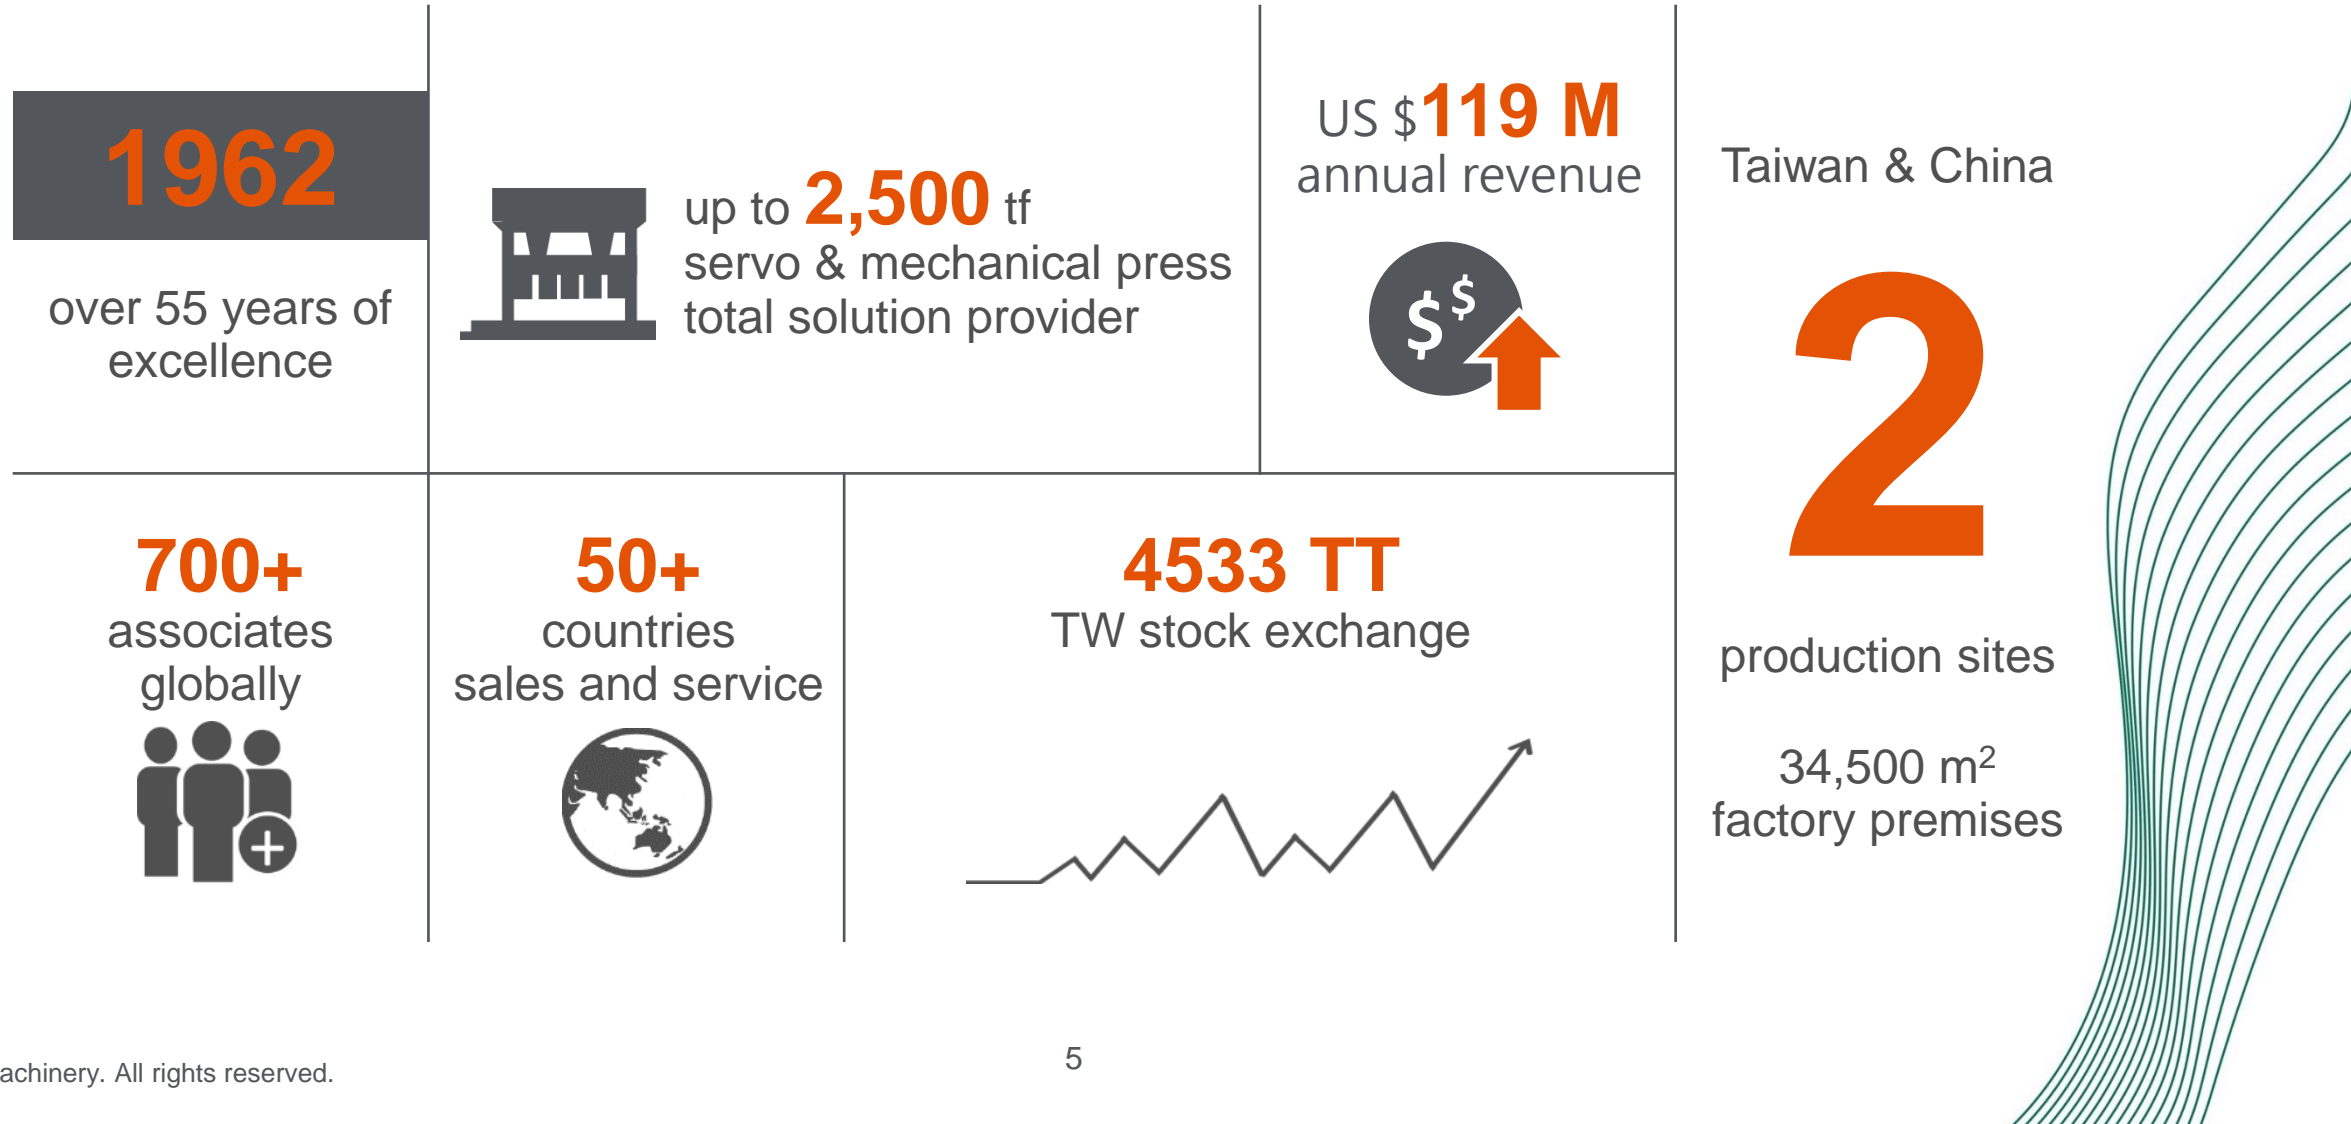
1962

over 55 years of excellence

up to 2,500 tf
servo & mechanical press total solution provider

US $119 M
annual revenue

$ $

Taiwan & China

2

production sites

34,500 m$^2$
factory premises

700+
associates globally

50+
countries
sales and service

4533 TT
TW stock exchange

achinery. All rights reserved.

5